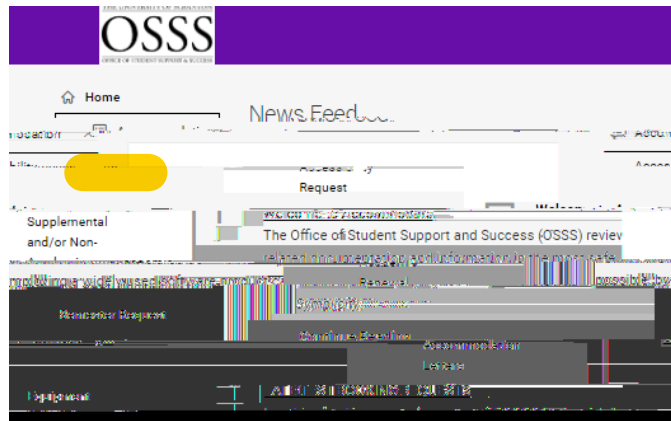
THE UNIVERSITY OF SCRANTON
OSSS
OFFICE OF STUDENT SUPPORT & SUCCESS

Home

News Feed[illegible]

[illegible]modation

Accessibility Request

Supplemental and/or Non-

Welcome to Accommodations

The Office of Student Support and Success (OSSS) review

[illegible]

Renew

Semester Request

Continue Reading

Accommodation Letters

Equipment

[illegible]